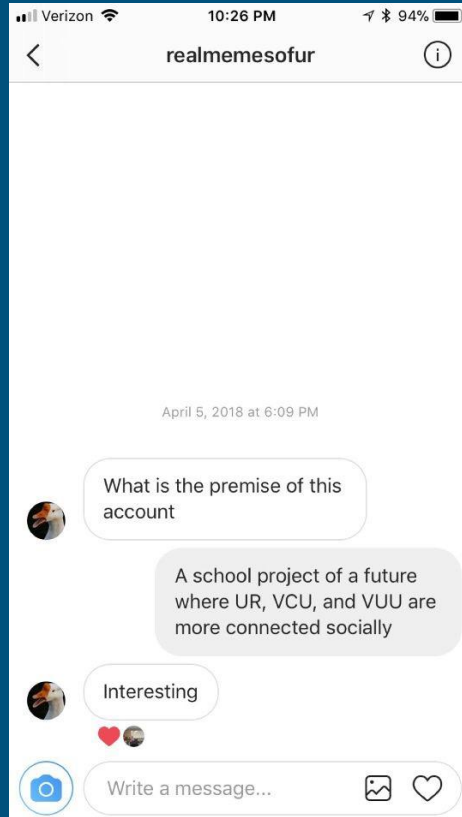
Verizon 10:26 PM 94%

realmemesofur

April 5, 2018 at 6:09 PM

What is the premise of this account

A school project of a future where UR, VCU, and VUU are more connected socially

Interesting

Write a message...